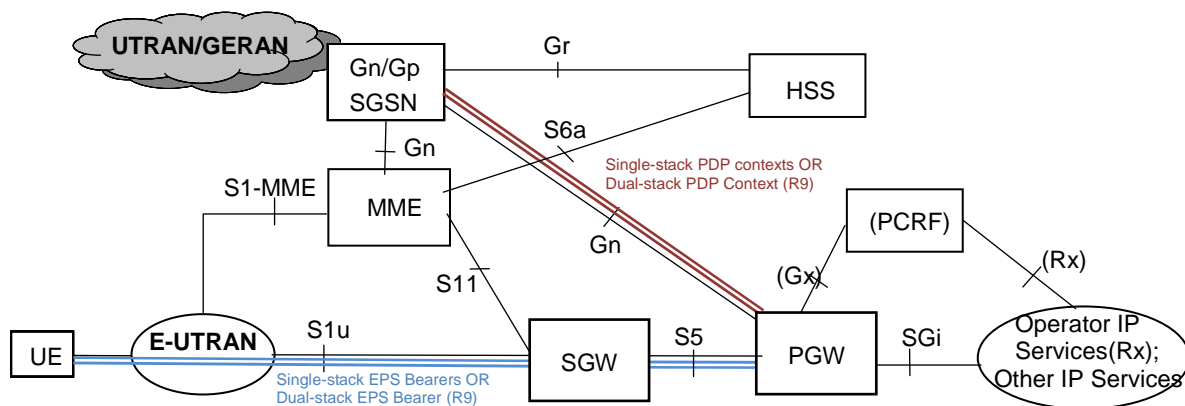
UTRAN/GERAN

Gn/Gp
SGSN

Gr

HSS

S6a

Gn

Single-stack PDP contexts OR
Dual-stack PDP Context (R9)

S1-MME

MME

Gn

(PCRF)

(Gx)

(Rx)

S11

UE

E-UTRAN

S1u

SGW

S5

PGW

SGi

Operator IP
Services(Rx);
Other IP Services

Single-stack EPS Bearers OR
Dual-stack EPS Bearer (R9)